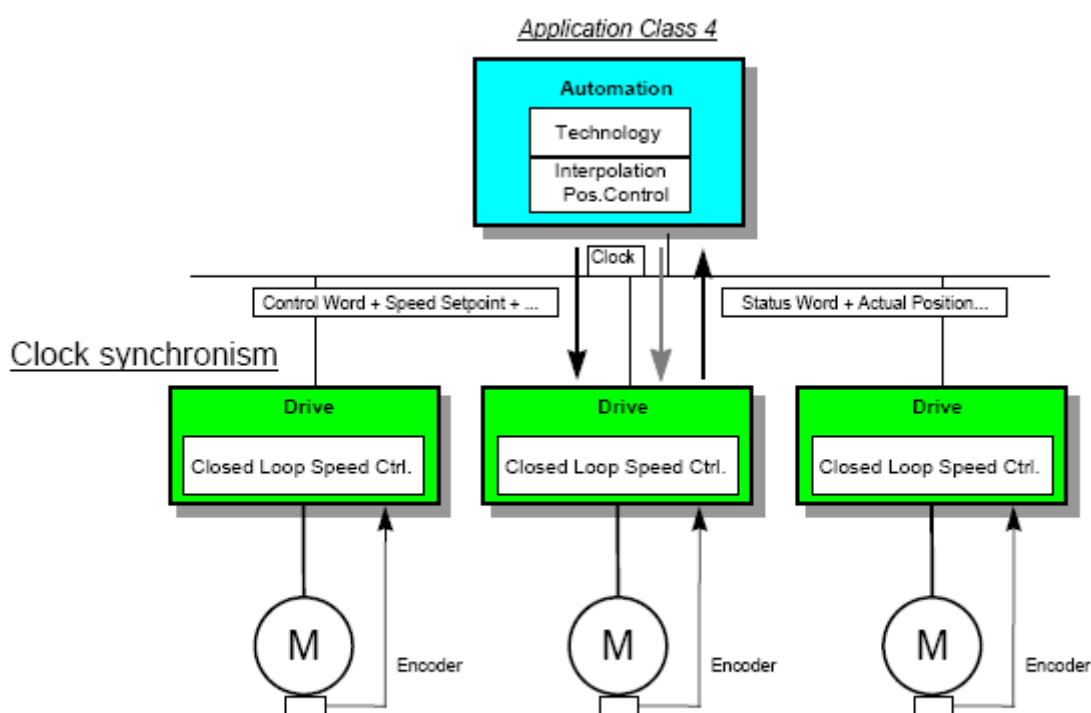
Application Class 4

Automation

Technology

Interpolation
Pos.Control

Clock

Control Word + Speed Setpoint + ...

Status Word + Actual Position...

Clock synchronism

Drive

Closed Loop Speed Ctrl.

Drive

Closed Loop Speed Ctrl.

Drive

Closed Loop Speed Ctrl.

M

Encoder

M

Encoder

M

Encoder